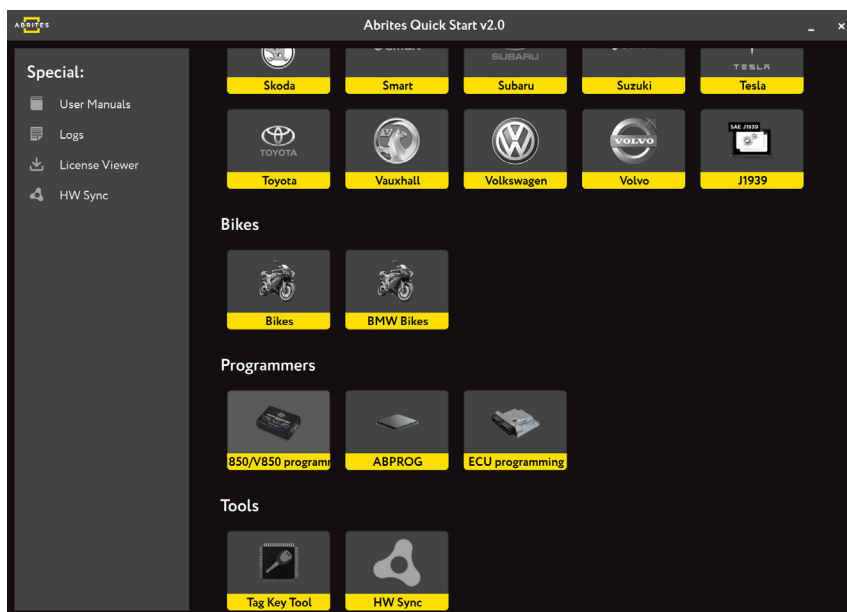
ABRITES

Abrites Quick Start v2.0

_ ×

Special:

User Manuals

Logs

License Viewer

HW Sync

Skoda

Smart

SUBARU

Subaru

Suzuki

TESLA

Tesla

TOYOTA

Toyota

Vauxhall

Volkswagen

VOLVO

Volvo

SAE J1939

J1939

Bikes

Bikes

BMW Bikes

Programmers

850/V850 programr

ABPROG

ECU programming

Tools

Tag Key Tool

HW Sync